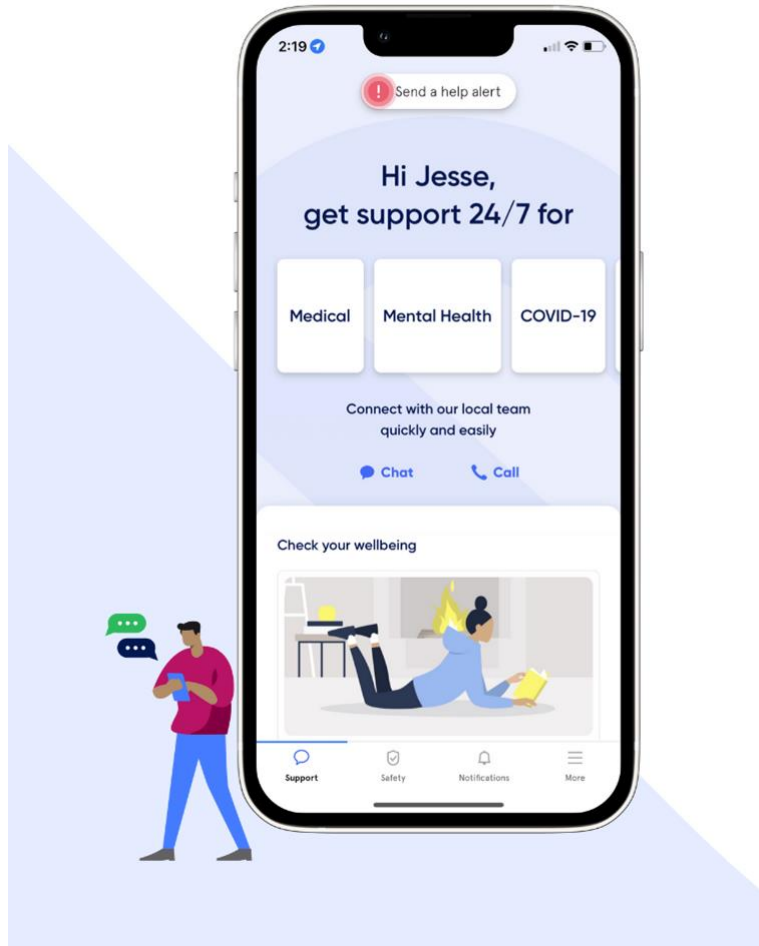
2:19

Send a help alert

Hi Jesse,
get support 24/7 for

Medical

Mental Health

COVID-19

Connect with our local team quickly and easily

Chat

Call

Check your wellbeing

Support

Safety

Notifications

More